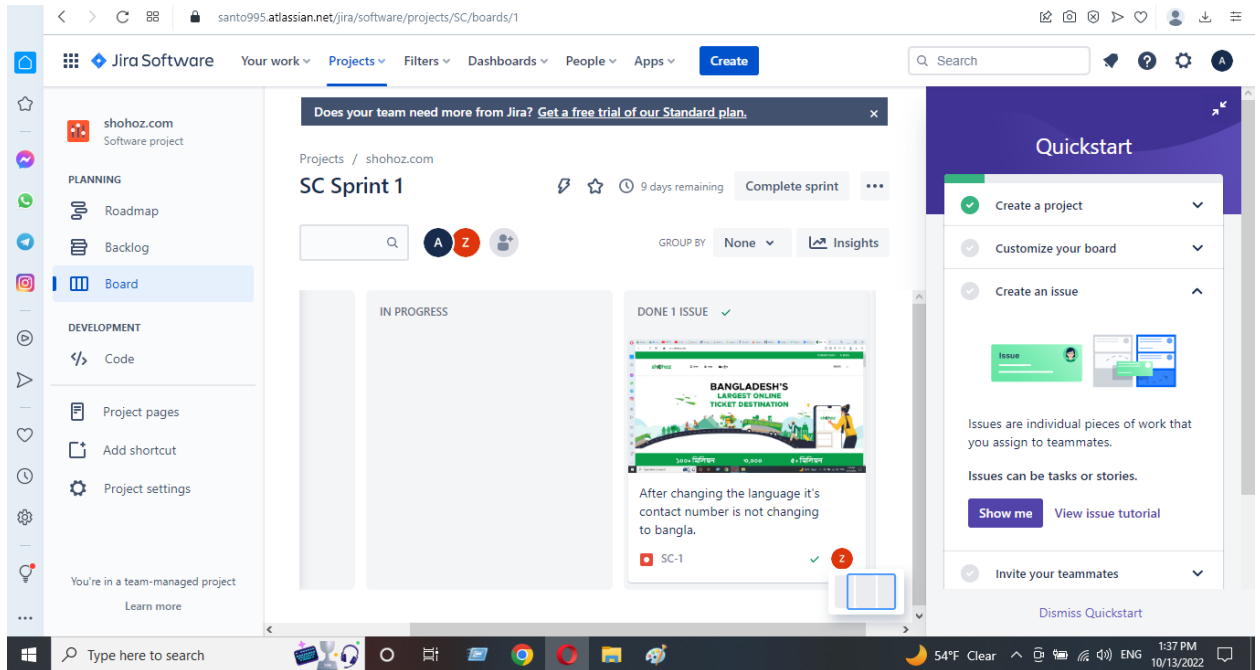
santo995.atlassian.net/jira/software/projects/SC/boards/1

Jira Software  Your work  Projects  Filters  Dashboards  People  Apps  Create  Search

shohoz.com
Software project

PLANNING
Roadmap
Backlog
Board

DEVELOPMENT
Code

Project pages
Add shortcut
Project settings

You're in a team-managed project
Learn more

Does your team need more from Jira? Get a free trial of our Standard plan.

Projects / shohoz.com
SC Sprint 1

9 days remaining  Complete sprint

GROUP BY  None  Insights

IN PROGRESS

DONE 1 ISSUE

BANGLADESH'S LARGEST ONLINE TICKET DESTINATION

After changing the language it's contact number is not changing to bangla.

SC-1

Quickstart

Create a project
Customize your board
Create an issue

Issue

Issues are individual pieces of work that you assign to teammates.

Issues can be tasks or stories.

Show me  View issue tutorial

Invite your teammates

Dismiss Quickstart

Type here to search

54°F Clear  ENG  1:37 PM 10/13/2022